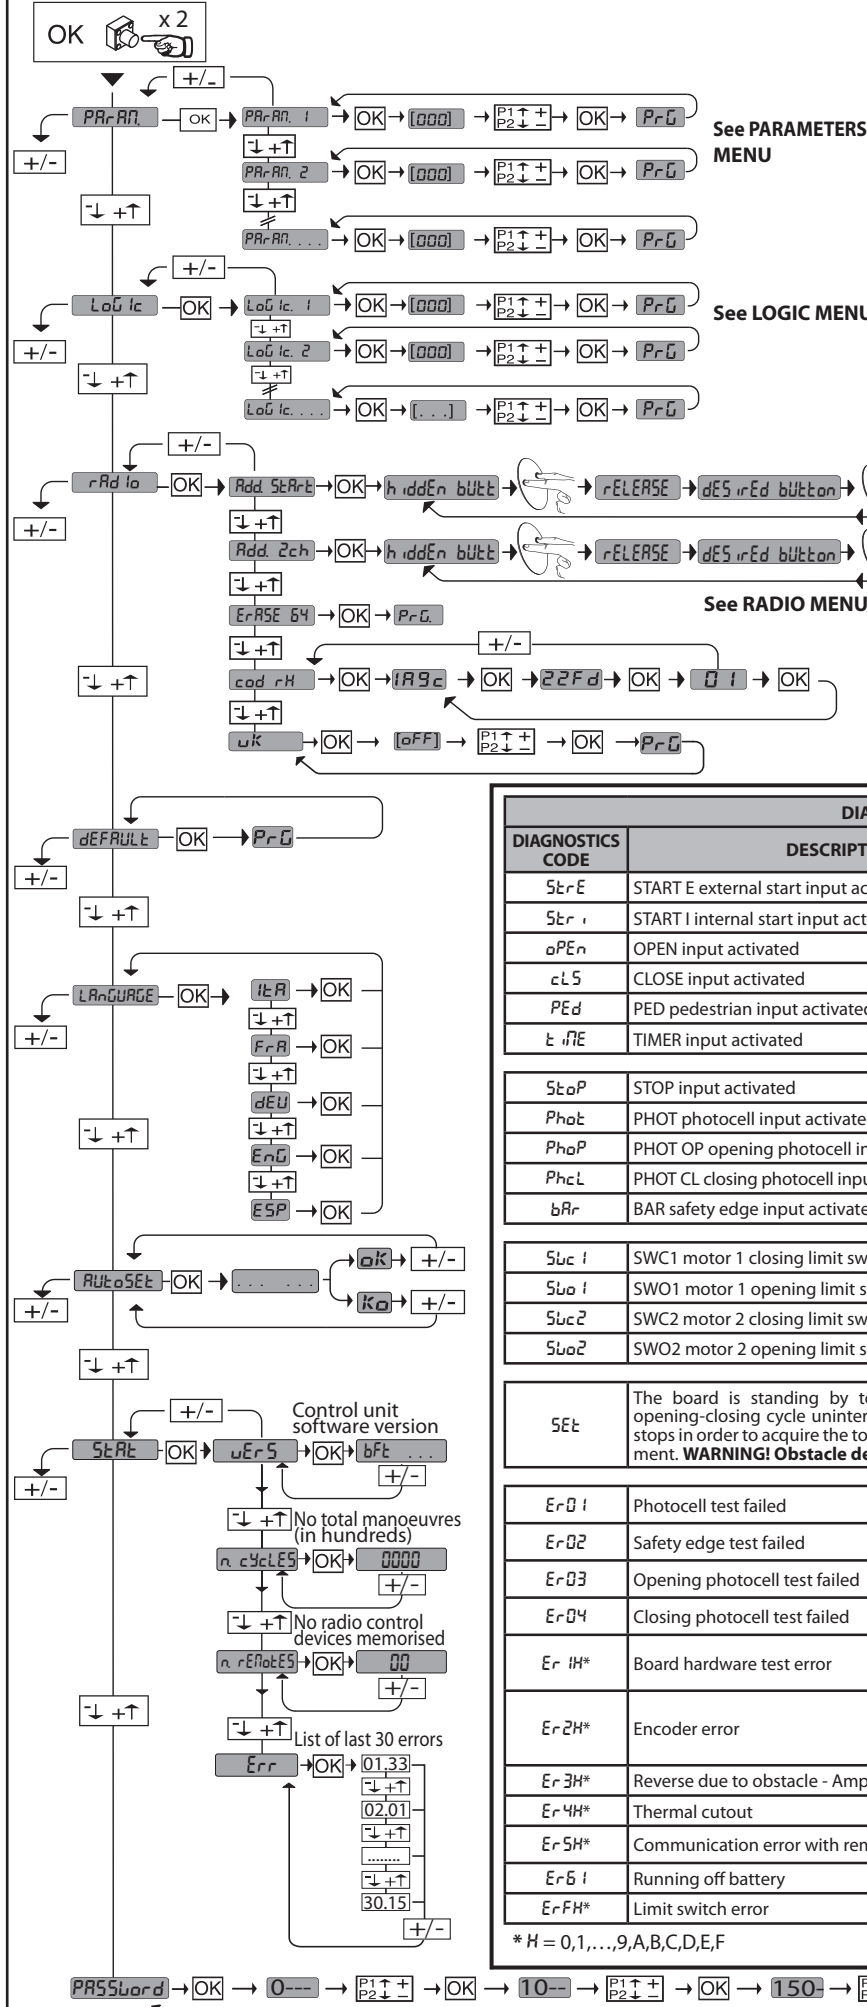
OK x 2

+/-

PARAM. OK PARAM. 1 → OK → [000] → P1 ↑ + P2 ↓ - → OK → PrG

PARAM. 2 → OK → [000] → P1 ↑ + P2 ↓ - → OK → PrG

PARAM. ... → OK → [000] → P1 ↑ + P2 ↓ - → OK → PrG

See PARAMETERS MENU

LoGIc OK LoGIc. 1 → OK → [000] → P1 ↑ + P2 ↓ - → OK → PrG

LoGIc. 2 → OK → [000] → P1 ↑ + P2 ↓ - → OK → PrG

LoGIc. ... → OK → [...] → P1 ↑ + P2 ↓ - → OK → PrG

See LOGIC MENU

rAdIo OK Add. StArt → OK → hIddEn butt → rELEASE → dESIrEd button

Add. 2ch → OK → hIddEn butt → rELEASE → dESIrEd button

ErASE 64 → OK → PrG.

See RADIO MENU

cod rH → OK → 1A9c → OK → 22Fd → OK → 01 → OK

uK → OK → [oFF] → P1 ↑ + P2 ↓ - → OK → PrG

dEFAULt OK → PrG

LAnGUAGE OK ItA → OK
FrA → OK
dEU → OK
EnG → OK
ESP → OK

AUtoSEt OK → ...... oK +/- Ko +/-

StAt OK uErS → OK → bFt ...
Control unit software version

No total manoeuvres (in hundreds)
n. cYcLES → OK → 0000

No radio control devices memorised
n. rEMotES → OK → 00

List of last 30 errors
Err → OK → 01,33 02,01 ........ 30.15

PASSword → OK → 0--- → P1 ↑ + P2 ↓ - → OK → 10-- → P1 ↑ + P2 ↓ - → OK → 150- → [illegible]

| DIA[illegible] | |
|---|---|
| DIAGNOSTICS CODE | DESCRIPT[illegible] |
| StrE | START E external start input ac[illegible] |
| StrI | START I internal start input act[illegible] |
| oPEn | OPEN input activated |
| cLS | CLOSE input activated |
| PEd | PED pedestrian input activated |
| tIME | TIMER input activated |
| StoP | STOP input activated |
| Phot | PHOT photocell input activate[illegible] |
| PhoP | PHOT OP opening photocell in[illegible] |
| PhcL | PHOT CL closing photocell inpu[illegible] |
| bAr | BAR safety edge input activate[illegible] |
| Swc1 | SWC1 motor 1 closing limit sw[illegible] |
| Swo1 | SWO1 motor 1 opening limit s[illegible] |
| Swc2 | SWC2 motor 2 closing limit sw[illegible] |
| Swo2 | SWO2 motor 2 opening limit s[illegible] |
| SEt | The board is standing by t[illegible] opening-closing cycle uninter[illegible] stops in order to acquire the to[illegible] ment. **WARNING! Obstacle de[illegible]** |
| Er01 | Photocell test failed |
| Er02 | Safety edge test failed |
| Er03 | Opening photocell test failed |
| Er04 | Closing photocell test failed |
| Er1H* | Board hardware test error |
| Er2H* | Encoder error |
| Er3H* | Reverse due to obstacle - Amp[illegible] |
| Er4H* | Thermal cutout |
| Er5H* | Communication error with rem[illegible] |
| Er61 | Running off battery |
| ErFH* | Limit switch error |

* H = 0,1,...,9,A,B,C,D,E,F